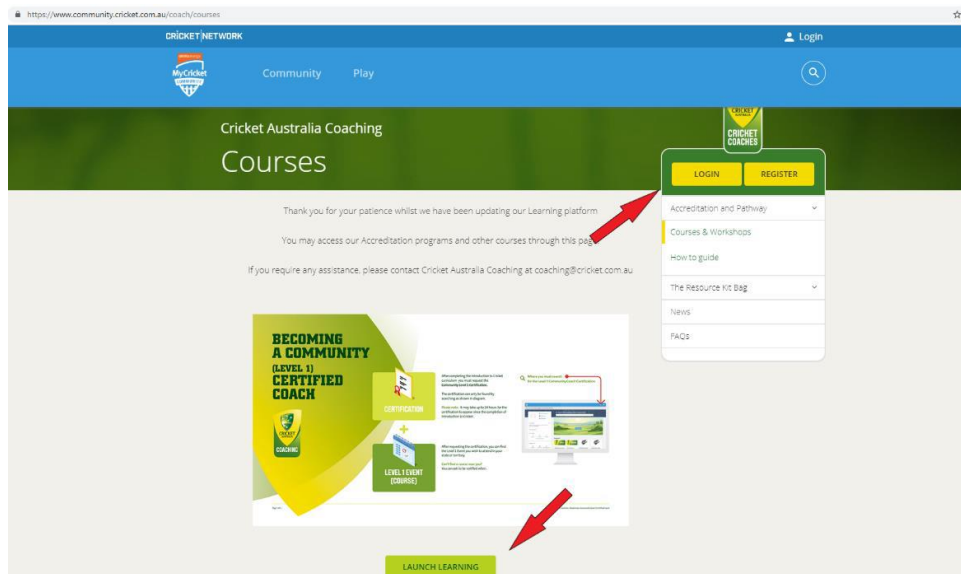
https://www.community.cricket.com.au/coach/courses

CRICKET NETWORK

Login

MyCricket

Community

Play

Cricket Australia Coaching

Courses

CRICKET COACHES

LOGIN

REGISTER

Accreditation and Pathway

Courses & Workshops

How to guide

The Resource Kit Bag

News

FAQs

Thank you for your patience whilst we have been updating our Learning platform

You may access our Accreditation programs and other courses through this page

If you require any assistance, please contact Cricket Australia Coaching at coaching@cricket.com.au

BECOMING A COMMUNITY (LEVEL 1) CERTIFIED COACH

CERTIFICATION

LEVEL 1 EVENT (COURSE)

COACHING

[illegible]

LAUNCH LEARNING